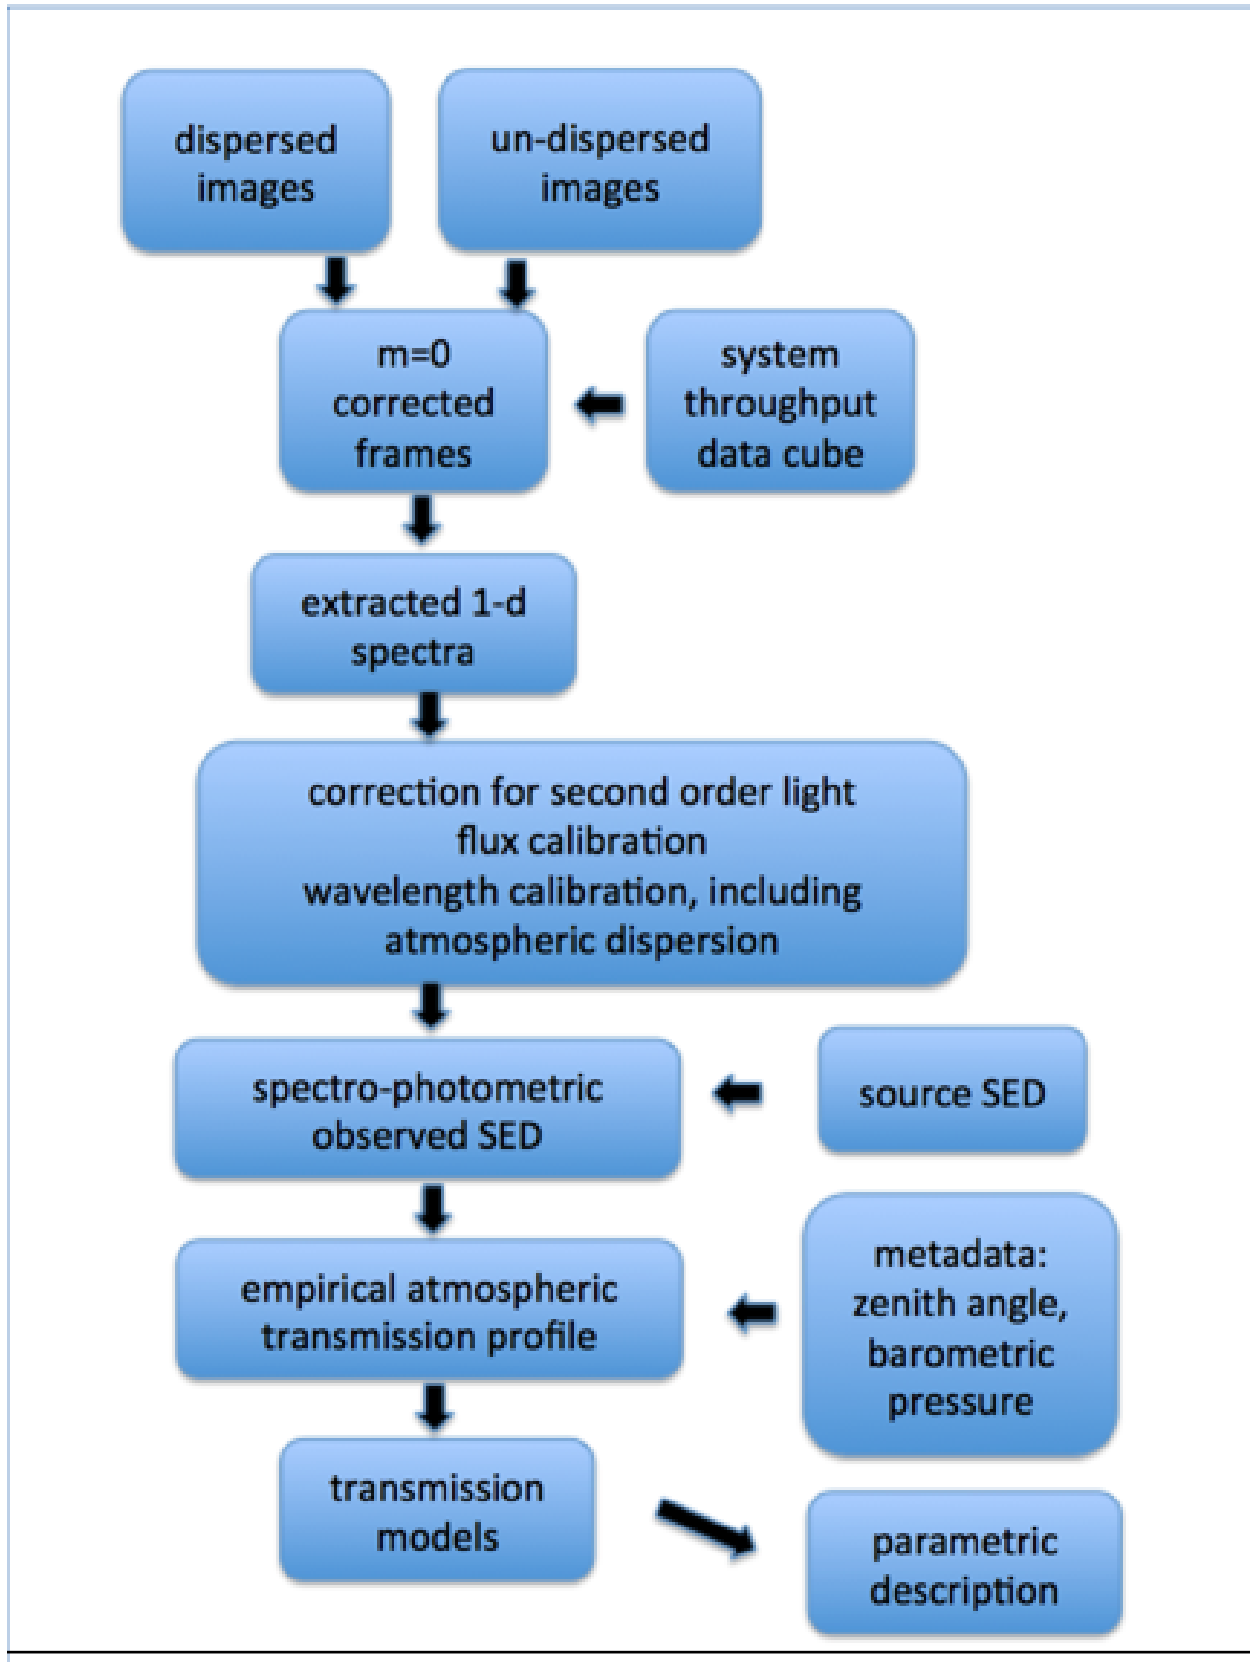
dispersed images

un-dispersed images

m=0 corrected frames

system throughput data cube

extracted 1-d spectra

correction for second order light
flux calibration
wavelength calibration, including atmospheric dispersion

spectro-photometric observed SED

source SED

empirical atmospheric transmission profile

metadata: zenith angle, barometric pressure

transmission models

parametric description